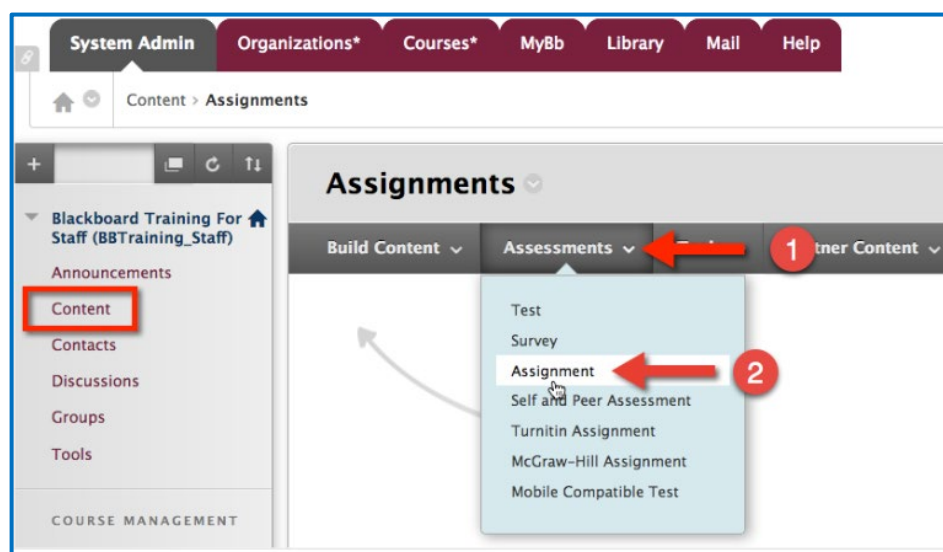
System Admin Organizations* Courses* MyBb Library Mail Help

Content > Assignments

Blackboard Training For Staff (BBTraining_Staff)

Announcements

Content

Contacts

Discussions

Groups

Tools

COURSE MANAGEMENT

Assignments

Build Content

Assessments

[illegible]

1

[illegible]tner Content

Test

Survey

Assignment

2

Self and Peer Assessment

Turnitin Assignment

McGraw-Hill Assignment

Mobile Compatible Test